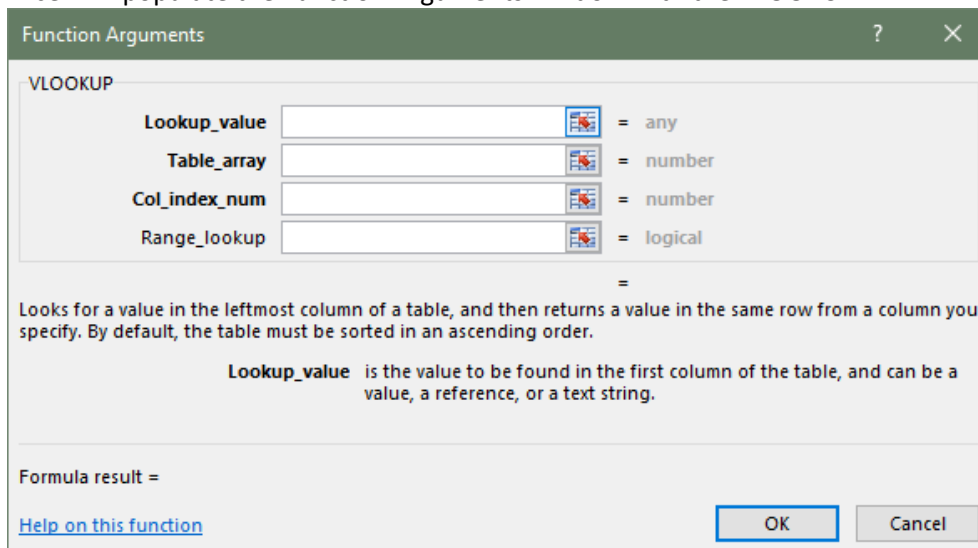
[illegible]

Function Arguments ? ×

VLOOKUP

Lookup_value = any

Table_array = number

Col_index_num = number

Range_lookup = logical

=

Looks for a value in the leftmost column of a table, and then returns a value in the same row from a column you specify. By default, the table must be sorted in an ascending order.

Lookup_value is the value to be found in the first column of the table, and can be a value, a reference, or a text string.

Formula result =

Help on this function

OK

Cancel